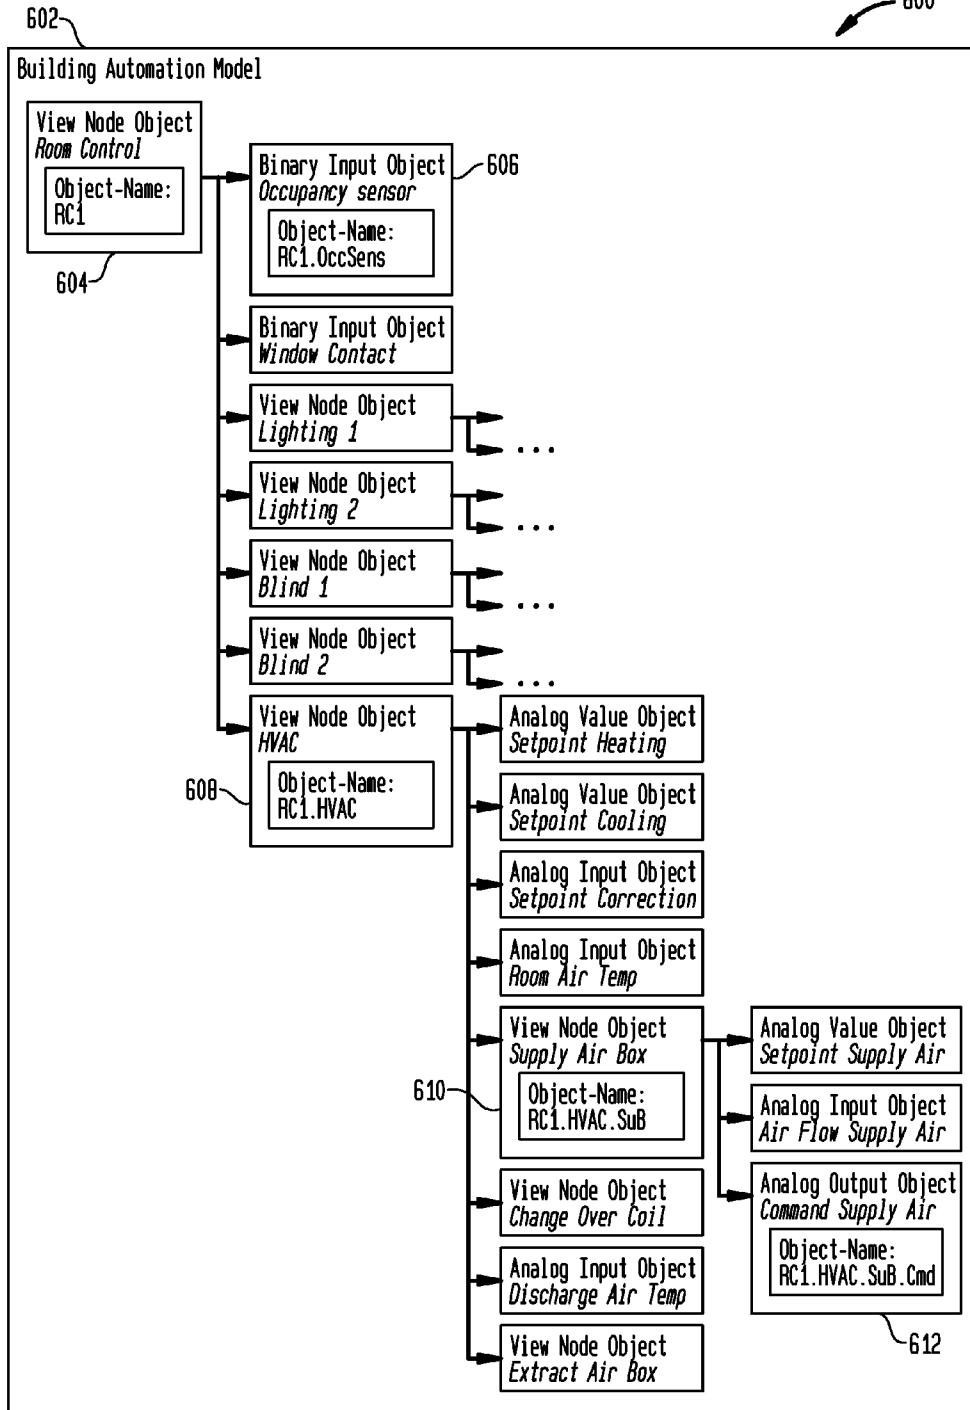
602

600

Building Automation Model

View Node Object
Room Control

Object-Name:
RC1

604

Binary Input Object
Occupancy sensor

Object-Name:
RC1.OccSens

606

Binary Input Object
Window Contact

View Node Object
Lighting 1

...

View Node Object
Lighting 2

...

View Node Object
Blind 1

...

View Node Object
Blind 2

...

View Node Object
HVAC

Object-Name:
RC1.HVAC

608

Analog Value Object
Setpoint Heating

Analog Value Object
Setpoint Cooling

Analog Input Object
Setpoint Correction

Analog Input Object
Room Air Temp

View Node Object
Supply Air Box

Object-Name:
RC1.HVAC.SuB

610

View Node Object
Change Over Coil

Analog Input Object
Discharge Air Temp

View Node Object
Extract Air Box

Analog Value Object
Setpoint Supply Air

Analog Input Object
Air Flow Supply Air

Analog Output Object
Command Supply Air

Object-Name:
RC1.HVAC.SuB.Cmd

612